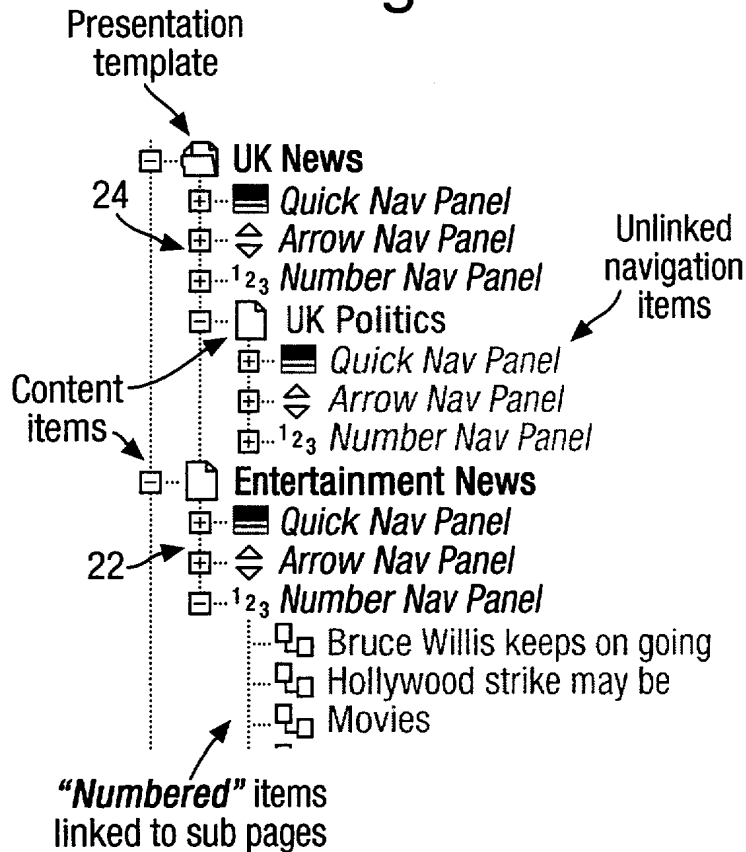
Presentation template

UK News
24
Quick Nav Panel
Arrow Nav Panel
$^{1}2_{3}$ Number Nav Panel
Unlinked navigation items
UK Politics
Quick Nav Panel
Arrow Nav Panel
$^{1}2_{3}$ Number Nav Panel
Content items
Entertainment News
Quick Nav Panel
22
Arrow Nav Panel
$^{1}2_{3}$ Number Nav Panel
Bruce Willis keeps on going
Hollywood strike may be
Movies

"Numbered" items linked to sub pages